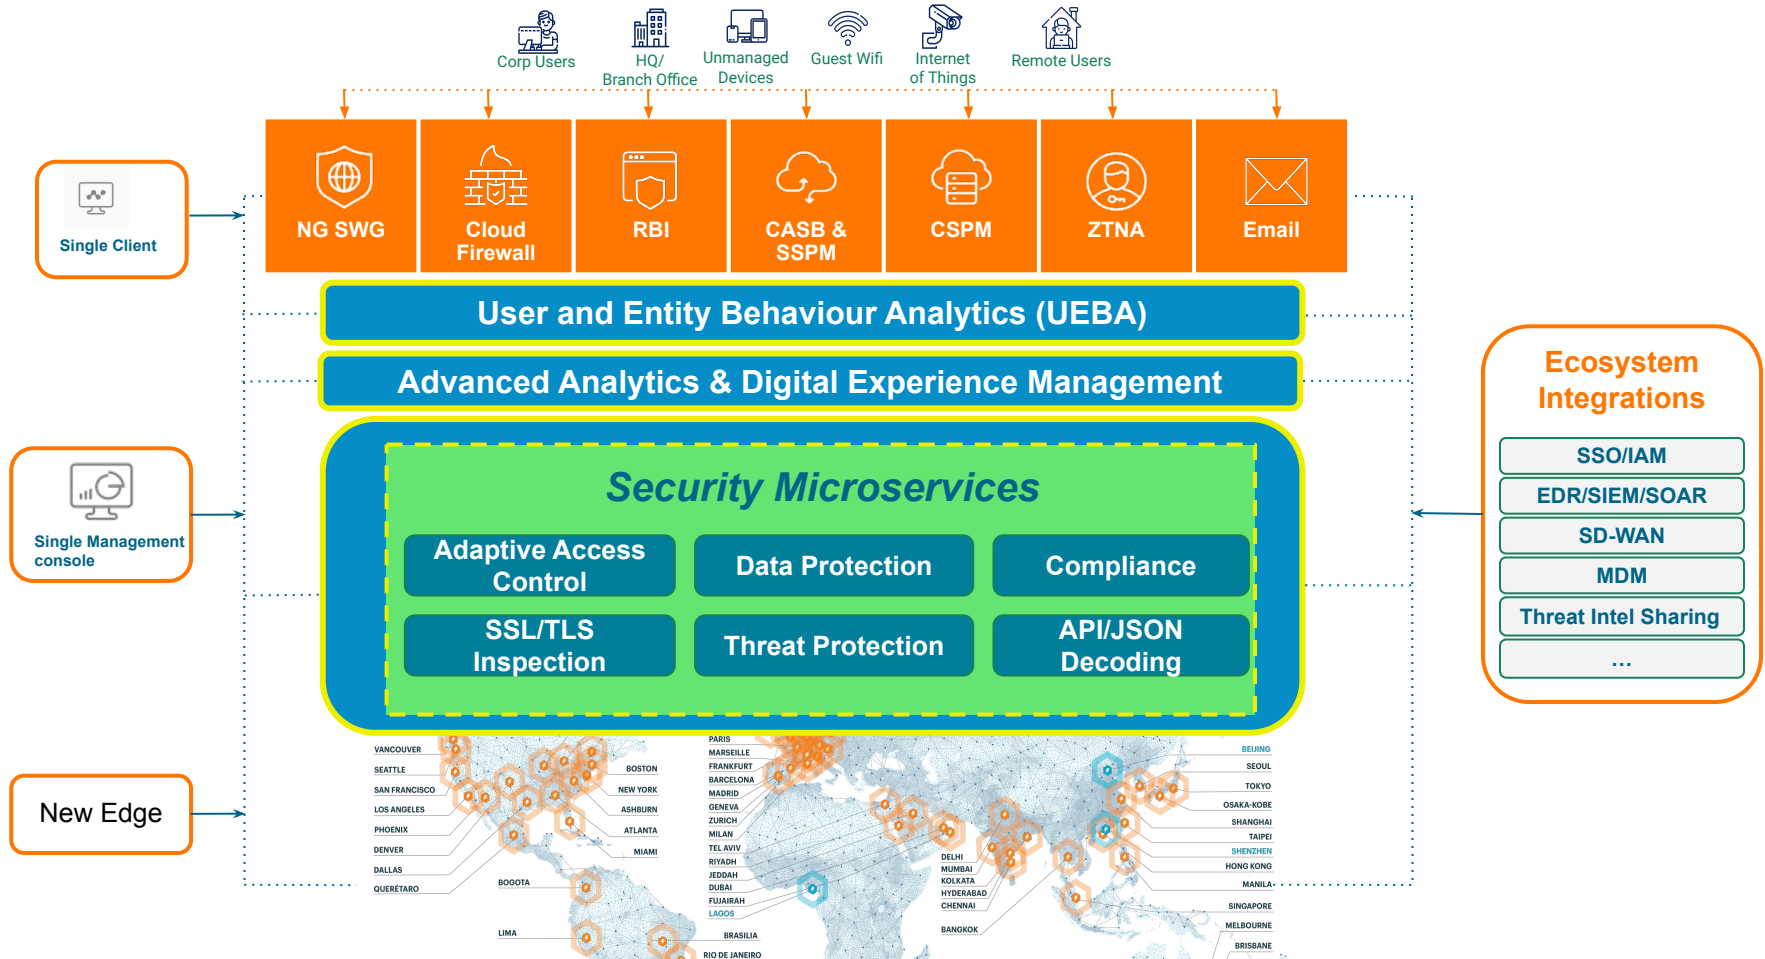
Corp Users
HQ/
Branch Office
Unmanaged
Devices
Guest Wifi
Internet
of Things
Remote Users

Single Client

NG SWG
Cloud
Firewall
RBI
CASB &
SSPM
CSPM
ZTNA
Email

User and Entity Behaviour Analytics (UEBA)

Advanced Analytics & Digital Experience Management

Ecosystem
Integrations

SSO/IAM
EDR/SIEM/SOAR
SD-WAN
MDM
Threat Intel Sharing
...

Single Management
console

Security Microservices

Adaptive Access
Control
Data Protection
Compliance
SSL/TLS
Inspection
Threat Protection
API/JSON
Decoding

New Edge

VANCOUVER
SEATTLE
SAN FRANCISCO
LOS ANGELES
PHOENIX
DENVER
DALLAS
QUERÉTARO
BOSTON
NEW YORK
ASHBURN
ATLANTA
MIAMI
BOGOTA
LIMA
PARIS
MARSEILLE
FRANKFURT
BARCELONA
MADRID
GENEVA
ZURICH
MILAN
TEL AVIV
RIYADH
JEDDAH
DUBAI
FUJAIRAH
LAGOS
BRASILIA
RIO DE JANEIRO
DELHI
MUMBAI
KOLKATA
HYDERABAD
CHENNAI
BANGKOK
BEIJING
SEOUL
TOKYO
OSAKA-KOBE
SHANGHAI
TAIPEI
SHENZHEN
HONG KONG
MANILA
SINGAPORE
MELBOURNE
BRISBANE